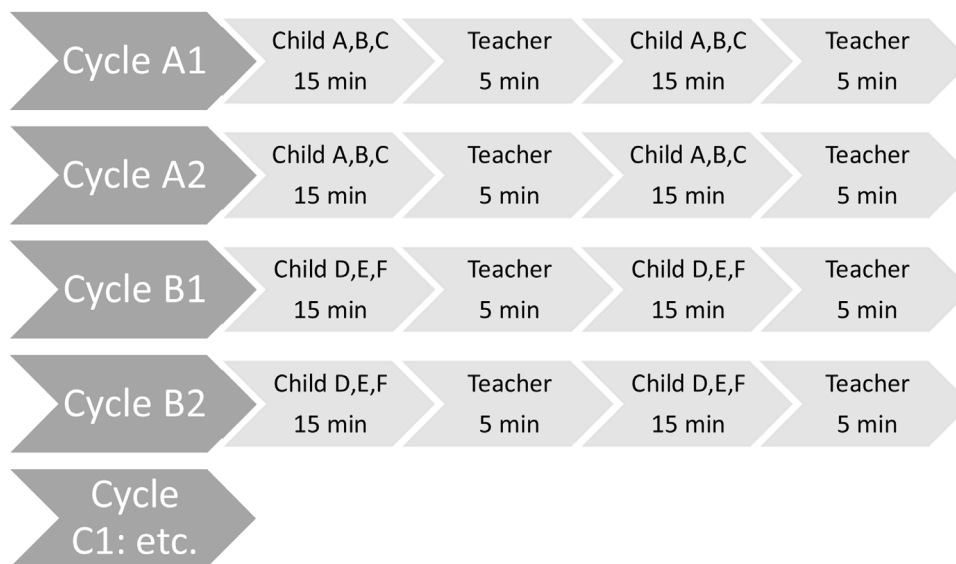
Cycle A1
Child A,B,C
15 min
Teacher
5 min
Child A,B,C
15 min
Teacher
5 min

Cycle A2
Child A,B,C
15 min
Teacher
5 min
Child A,B,C
15 min
Teacher
5 min

Cycle B1
Child D,E,F
15 min
Teacher
5 min
Child D,E,F
15 min
Teacher
5 min

Cycle B2
Child D,E,F
15 min
Teacher
5 min
Child D,E,F
15 min
Teacher
5 min

Cycle C1: etc.